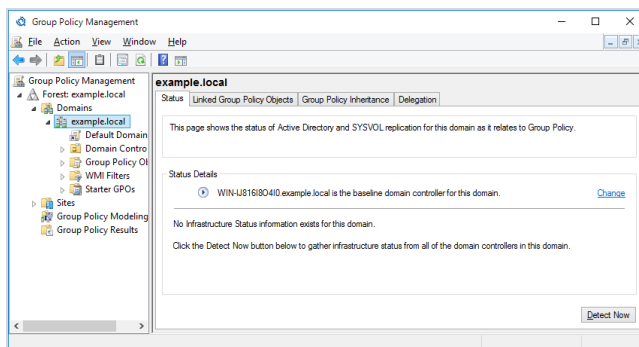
Group Policy Management

File Action View Window Help

Group Policy Management
Forest: example.local
Domains
example.local
Default Domain
Domain Contro
Group Policy Ob
WMI Filters
Starter GPOs
Sites
Group Policy Modeling
Group Policy Results

example.local

Status | Linked Group Policy Objects | Group Policy Inheritance | Delegation

This page shows the status of Active Directory and SYSVOL replication for this domain as it relates to Group Policy.

Status Details

WIN-IJ816I8O4I0.example.local is the baseline domain controller for this domain.

Change

No Infrastructure Status information exists for this domain.

Click the Detect Now button below to gather infrastructure status from all of the domain controllers in this domain.

Detect Now